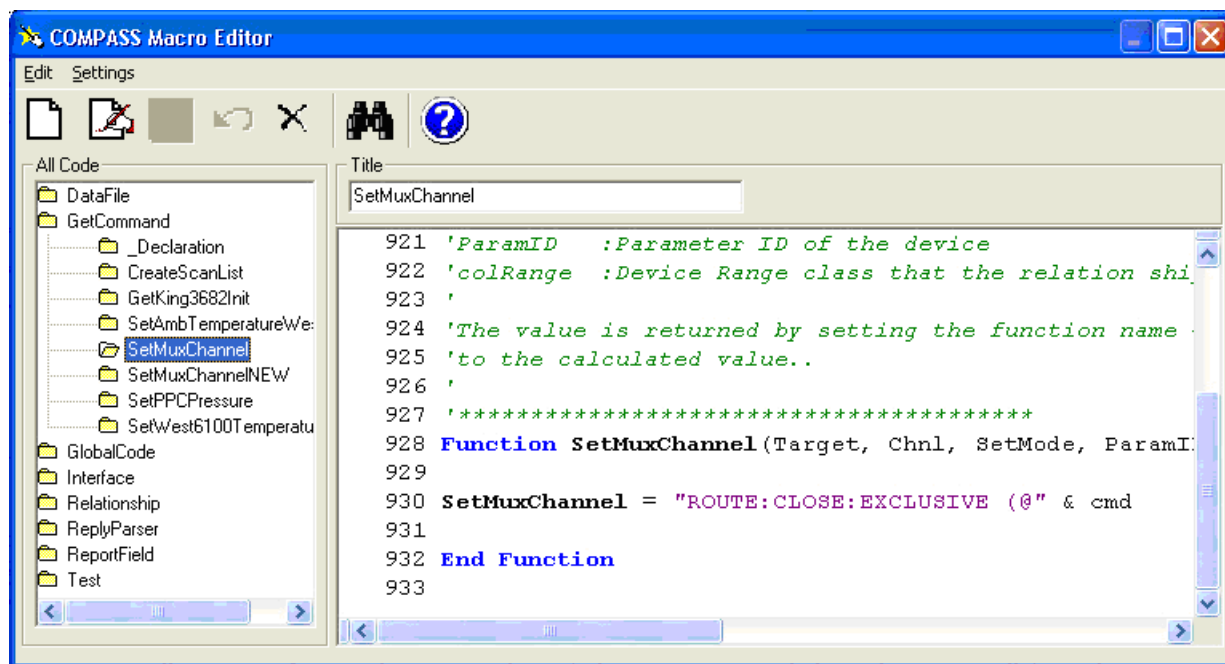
COMPASS Macro Editor

Edit Settings

All Code

DataFile
GetCommand
_Declaration
CreateScanList
GetKing3682Init
SetAmbTemperatureWe
SetMuxChannel
SetMuxChannelNEW
SetPPCPressure
SetWest6100Temperatu
GlobalCode
Interface
Relationship
ReplyParser
ReportField
Test

Title

SetMuxChannel

921 'ParamID :Parameter ID of the device
922 'colRange :Device Range class that the relation shi
923 '
924 'The value is returned by setting the function name
925 'to the calculated value..
926 '
927 '*************************************
928 Function SetMuxChannel(Target, Chnl, SetMode, ParamI
929
930 SetMuxChannel = "ROUTE:CLOSE:EXCLUSIVE (@" & cmd
931
932 End Function
933